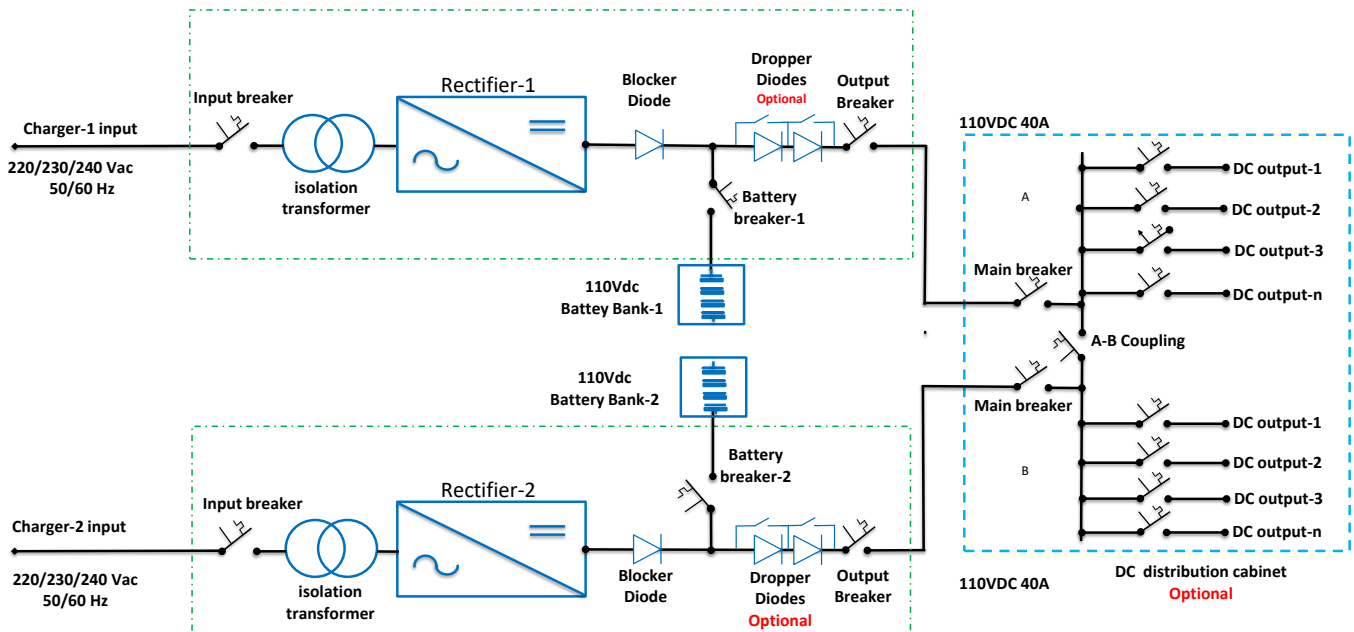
Rectifier-1

Charger-1 input

220/230/240 Vac
50/60 Hz

Input breaker

isolation transformer

Blocker Diode

Dropper Diodes
Optional

Output Breaker

Battery breaker-1

110Vdc
Battey Bank-1

110VDC 40A

A

DC output-1
DC output-2
DC output-3
DC output-n

Main breaker

A-B Coupling

110Vdc
Battery Bank-2

Main breaker

B

DC output-1
DC output-2
DC output-3
DC output-n

Rectifier-2

Charger-2 input

220/230/240 Vac
50/60 Hz

Input breaker

isolation transformer

Battery breaker-2

Blocker Diode

Dropper Diodes
Optional

Output Breaker

110VDC 40A

DC distribution cabinet
Optional